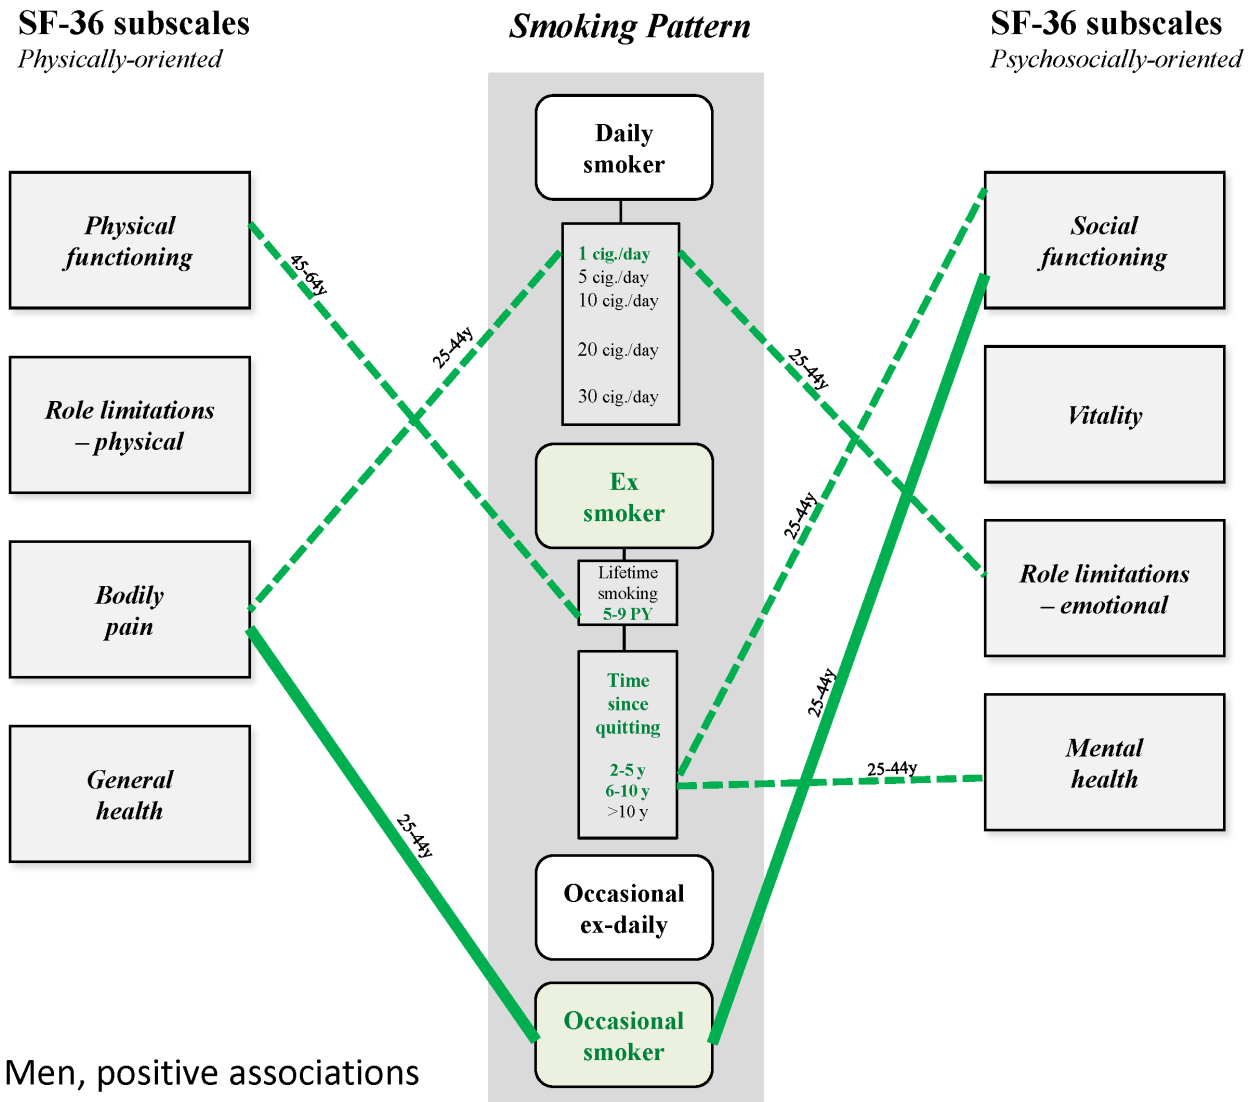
SF-36 subscales
Physically-oriented

Smoking Pattern

SF-36 subscales
Psychosocially-oriented

Physical functioning

Role limitations – physical

Bodily pain

General health

Daily smoker

1 cig./day
5 cig./day
10 cig./day
20 cig./day
30 cig./day

Ex smoker

Lifetime smoking
5-9 PY

Time since quitting
2-5 y
6-10 y
>10 y

Occasional ex-daily

Occasional smoker

Social functioning

Vitality

Role limitations – emotional

Mental health

45-64y
25-44y
25-44y
25-44y
25-44y
25-44y
25-44y

Men, positive associations